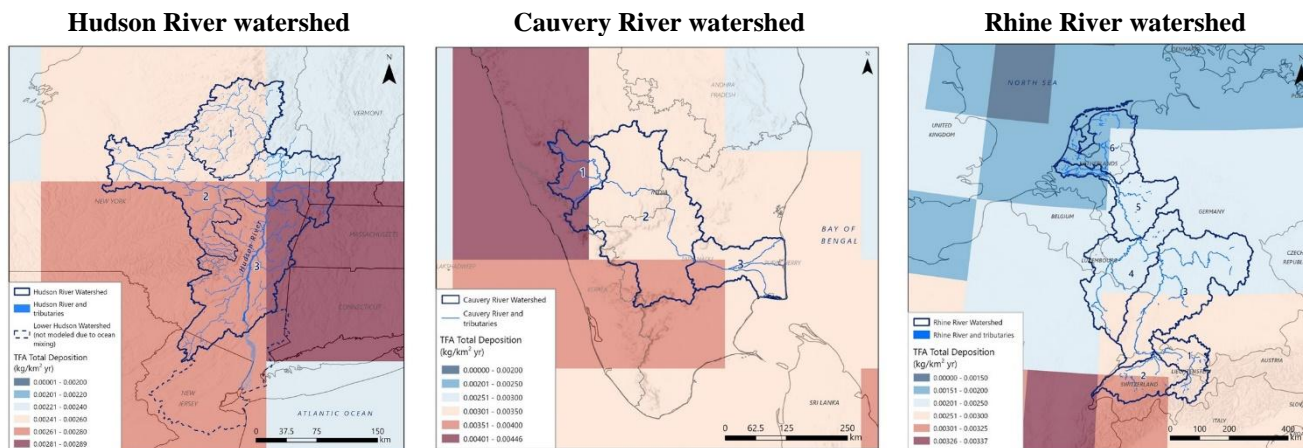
Hudson River watershed

N

VERMONT

1

NEW YORK

2

MASSACHUSETTS

3

Hudson River

CONNECTICUT

Hudson River Watershed

Hudson River and tributaries

Lower Hudson Watershed (not modeled due to ocean mixing)

TFA Total Deposition ($kg/km^2$ yr)

0.00001 - 0.00200

0.00201 - 0.00220

0.00221 - 0.00240

0.00241 - 0.00260

0.00261 - 0.00280

0.00281 - 0.00289

NEW JERSEY

ATLANTIC OCEAN

0 37.5 75 150 km

Cauvery River watershed

N

ANDHRA PRADESH

1

2

BAY OF BENGAL

3

Cauvery River Watershed

Cauvery River and tributaries

TFA Total Deposition ($kg/km^2$ yr)

0.00000 - 0.00200

0.00201 - 0.00250

0.00251 - 0.00300

0.00301 - 0.00350

0.00351 - 0.00400

0.00401 - 0.00446

SRI LANKA

0 62.5 125 250 km

Rhine River watershed

NORTH SEA

UNITED KINGDOM

6

NETHERLANDS

BELGIUM

5

GERMANY

LUXEMBOURG

4

3

CZECH REPUBLIC

2

SWITZERLAND

AUSTRIA

ITALY

Rhine River Watershed

Rhine River and tributaries

TFA Total Deposition ($kg/km^2$ yr)

0.00000 - 0.00150

0.00151 - 0.00200

0.00201 - 0.00250

0.00251 - 0.00300

0.00301 - 0.00325

0.00326 - 0.00337

0 100 200 400